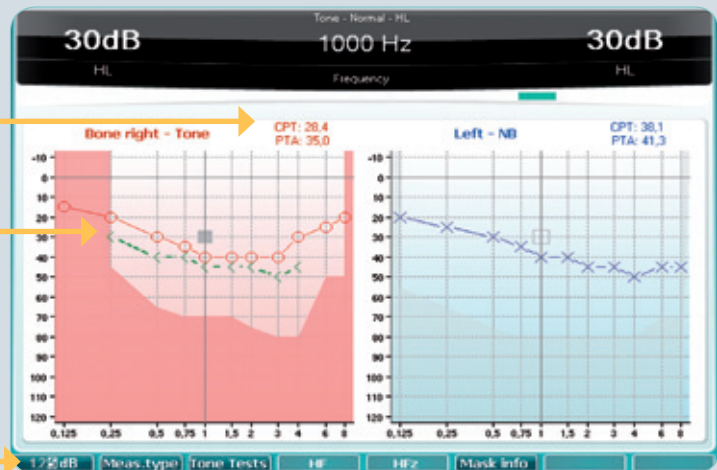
Tone - Normal - HL

30dB
HL

1000 Hz
Frequency

30dB
HL

Bone right - Tone
CPT: 28,4
PTA: 35,0

-10
0
10
20
30
40
50
60
70
80
90
100
110
120

0,125 0,25 0,5 0,75 1 1,5 2 3 4 6 8

Left - NB
CPT: 38,1
PTA: 41,3

-10
0
10
20
30
40
50
60
70
80
90
100
110
120

0,125 0,25 0,5 0,75 1 1,5 2 3 4 6 8

1/2/5dB | Meas.type | Tone Tests | HF | HFz | Mask info